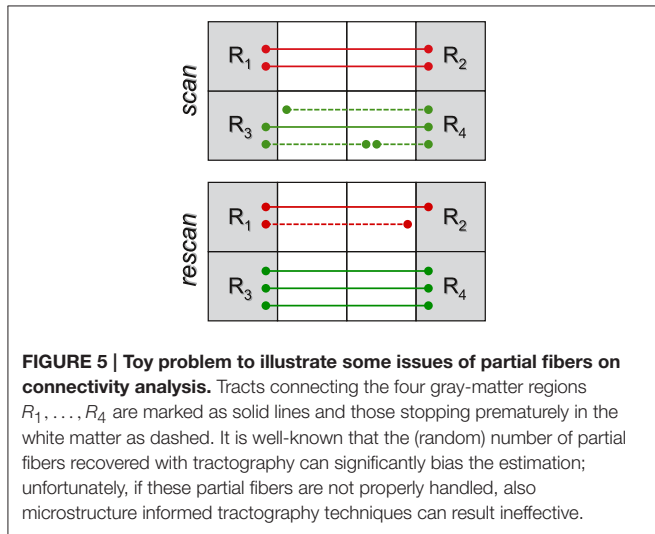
scan

$R_1$ $R_2$

$R_3$ $R_4$

rescan

$R_1$ $R_2$

$R_3$ $R_4$

**FIGURE 5 | Toy problem to illustrate some issues of partial fibers on connectivity analysis.** Tracts connecting the four gray-matter regions $R_1, \ldots, R_4$ are marked as solid lines and those stopping prematurely in the white matter as dashed. It is well-known that the (random) number of partial fibers recovered with tractography can significantly bias the estimation; unfortunately, if these partial fibers are not properly handled, also microstructure informed tractography techniques can result ineffective.